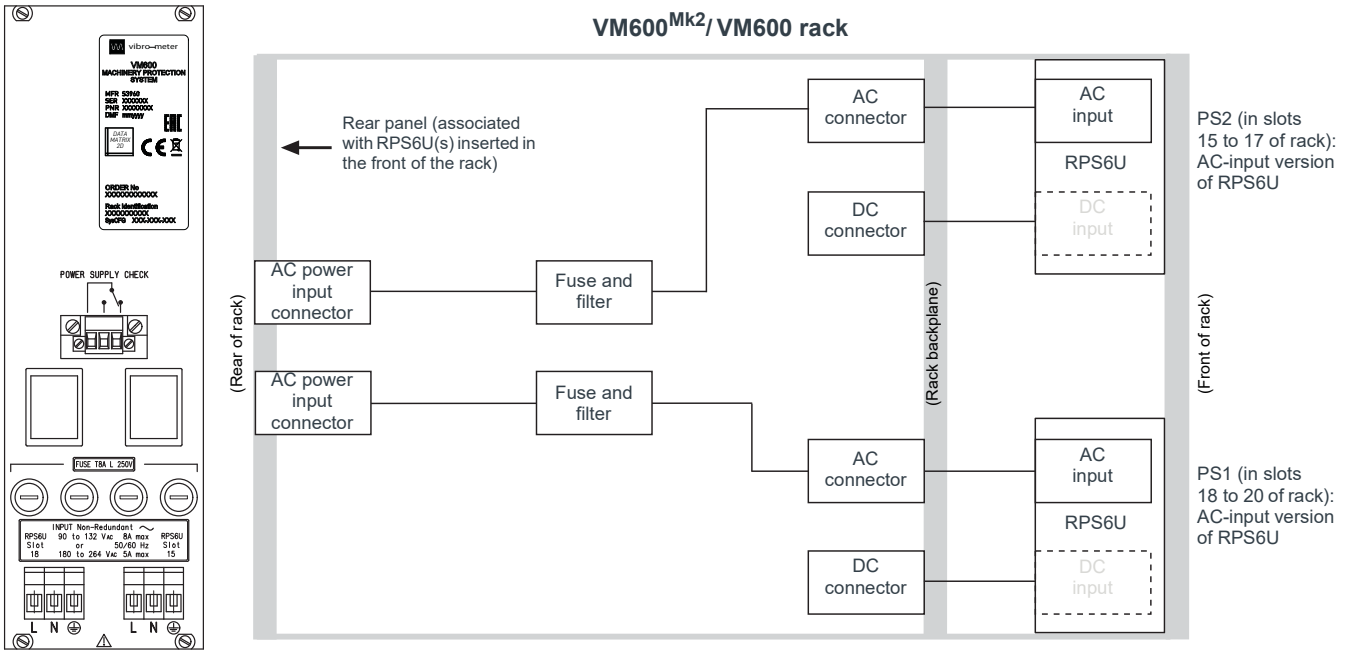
vibro-meter

VM600
MACHINERY PROTECTION
SYSTEM

MFR 53N49
SER XXXXXX
PNR XXXXXXXX
DMF mmyyyy

DATA MATRIX 2D

CE

ORDER No
XXXXXXXXXXXXX

Rack identification
XXXXXXXXXXX
SysCFG XXX-XXX-XXX

POWER SUPPLY CHECK

FUSE T8A L 250V

INPUT Non-Redundant ~
RPS6U Slot 18
90 to 132 VAC 8A max
or 50/60 Hz
180 to 264 VAC 5A max
RPS6U Slot 15

L N ⏚ L N ⏚

VM600$^{Mk2}$/ VM600 rack

Rear panel (associated with RPS6U(s) inserted in the front of the rack)

(Rear of rack)

AC power input connector

Fuse and filter

AC power input connector

Fuse and filter

AC connector

DC connector

AC connector

DC connector

(Rack backplane)

AC input

RPS6U

DC input

AC input

RPS6U

DC input

(Front of rack)

PS2 (in slots 15 to 17 of rack): AC-input version of RPS6U

PS1 (in slots 18 to 20 of rack): AC-input version of RPS6U